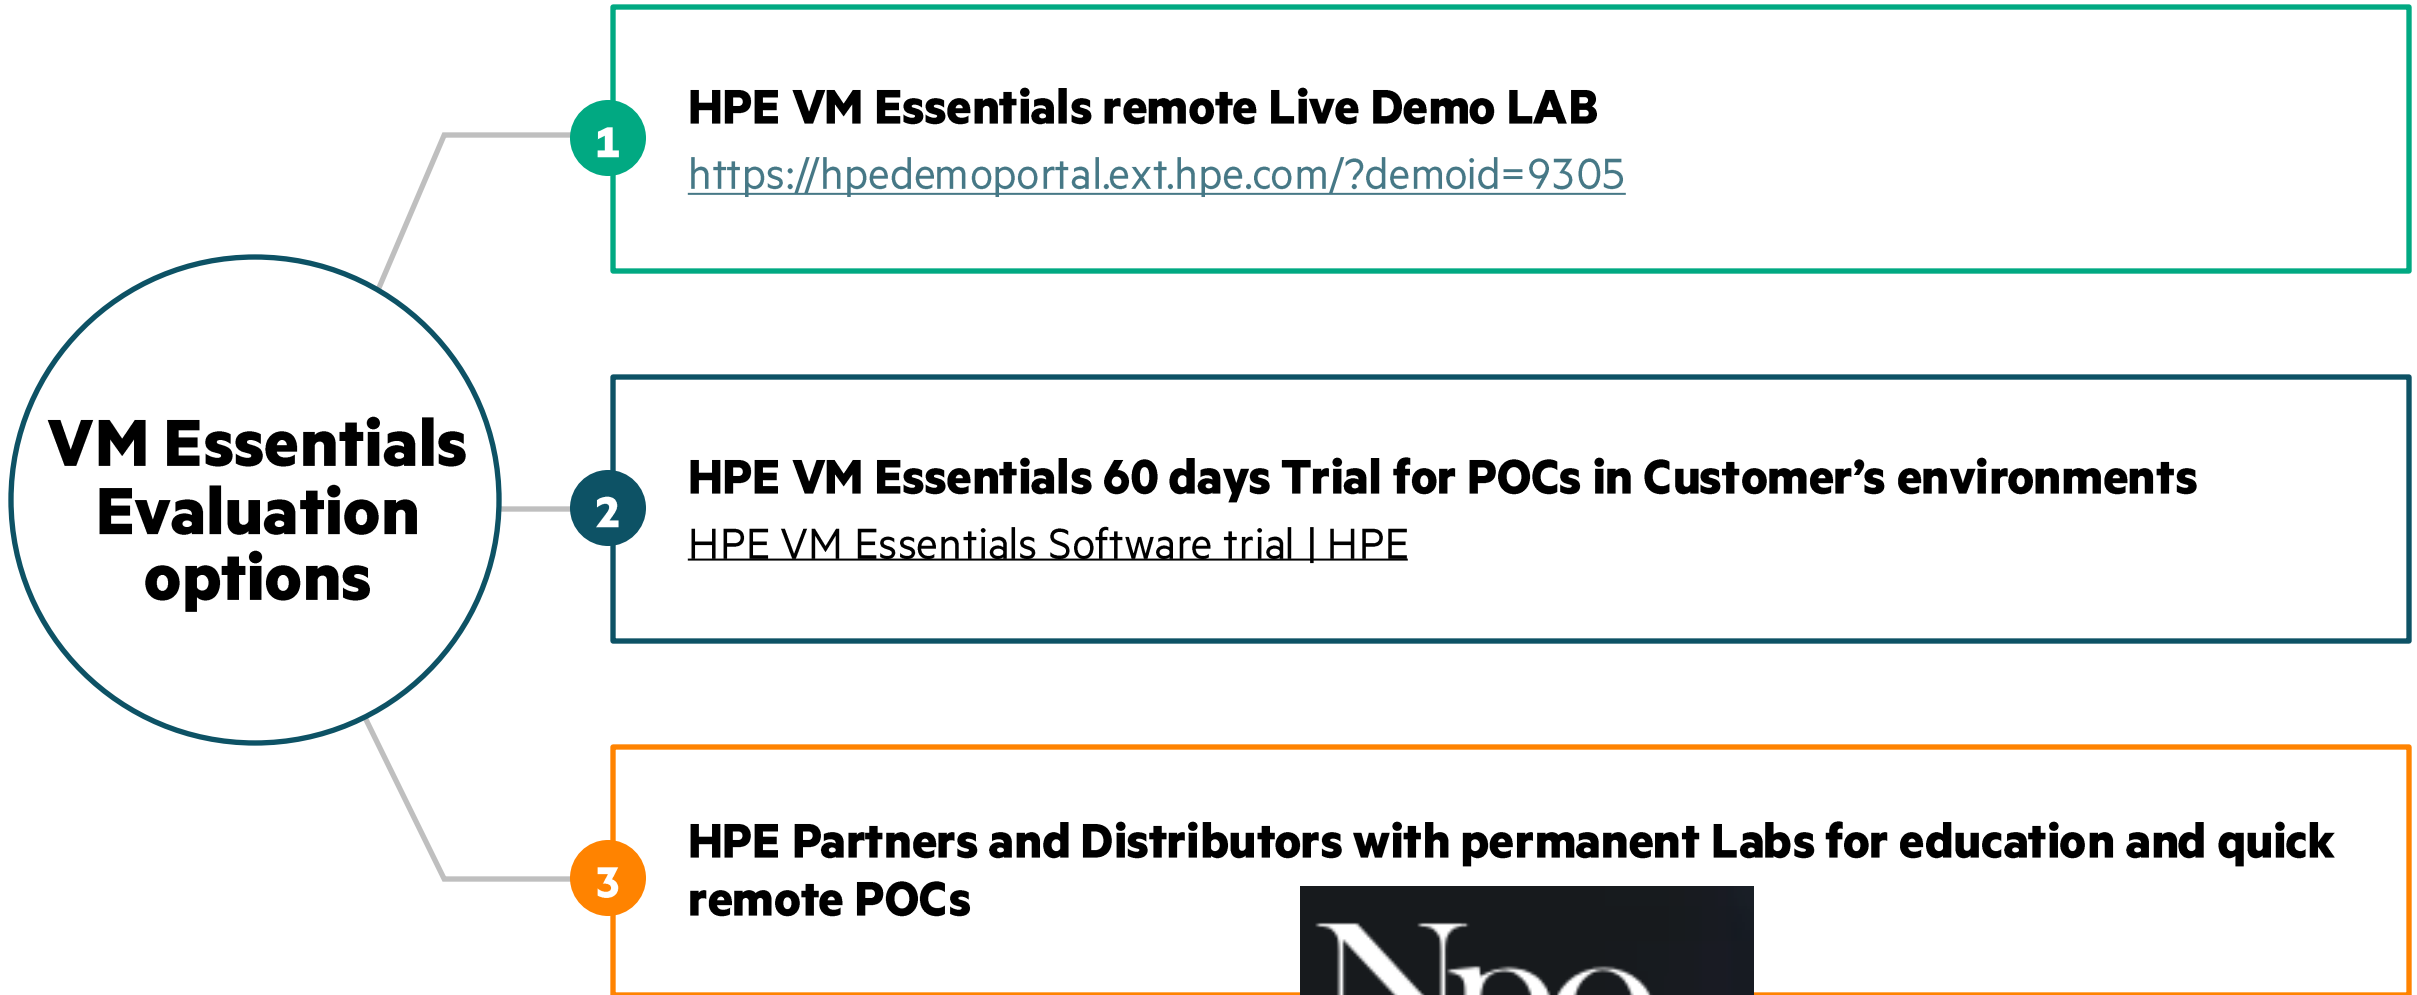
VM Essentials Evaluation options

1

HPE VM Essentials remote Live Demo LAB

https://hpedemoportal.ext.hpe.com/?demoid=9305

2

HPE VM Essentials 60 days Trial for POCs in Customer’s environments

HPE VM Essentials Software trial | HPE

3

HPE Partners and Distributors with permanent Labs for education and quick remote POCs

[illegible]